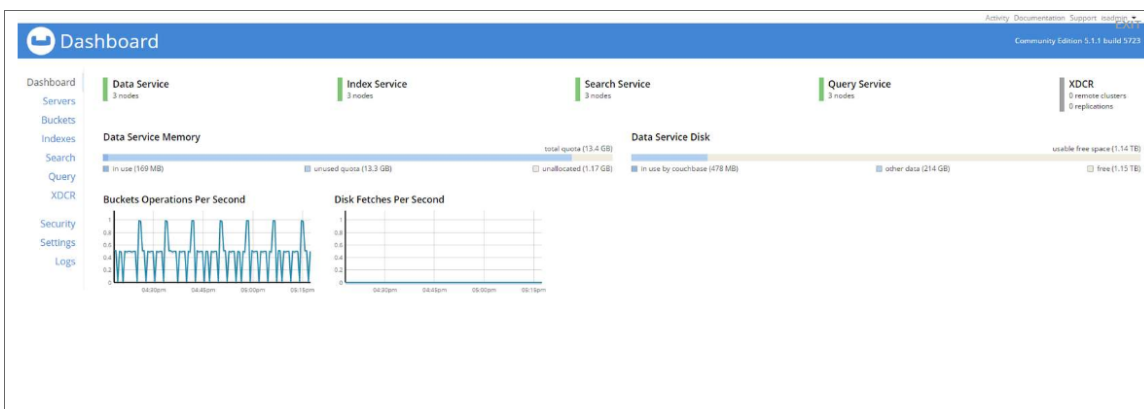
Activity Documentation Support isadmin

Dashboard

Community Edition 5.1.1 build 5723

Dashboard
Servers
Buckets
Indexes
Search
Query
XDCR

Security
Settings
Logs

Data Service
3 nodes

Index Service
3 nodes

Search Service
3 nodes

Query Service
3 nodes

XDCR
0 remote clusters
0 replications

Data Service Memory

total quota (13.4 GB)

in use (169 MB)
unused quota (13.3 GB)
unallocated (1.17 GB)

Data Service Disk

usable free space (1.14 TB)

in use by couchbase (478 MB)
other data (214 GB)
free (1.15 TB)

Buckets Operations Per Second

1
0.8
0.6
0.4
0.2
0

04:30pm 04:45pm 05:00pm 05:15pm

Disk Fetches Per Second

1
0.8
0.6
0.4
0.2
0

04:30pm 04:45pm 05:00pm 05:15pm